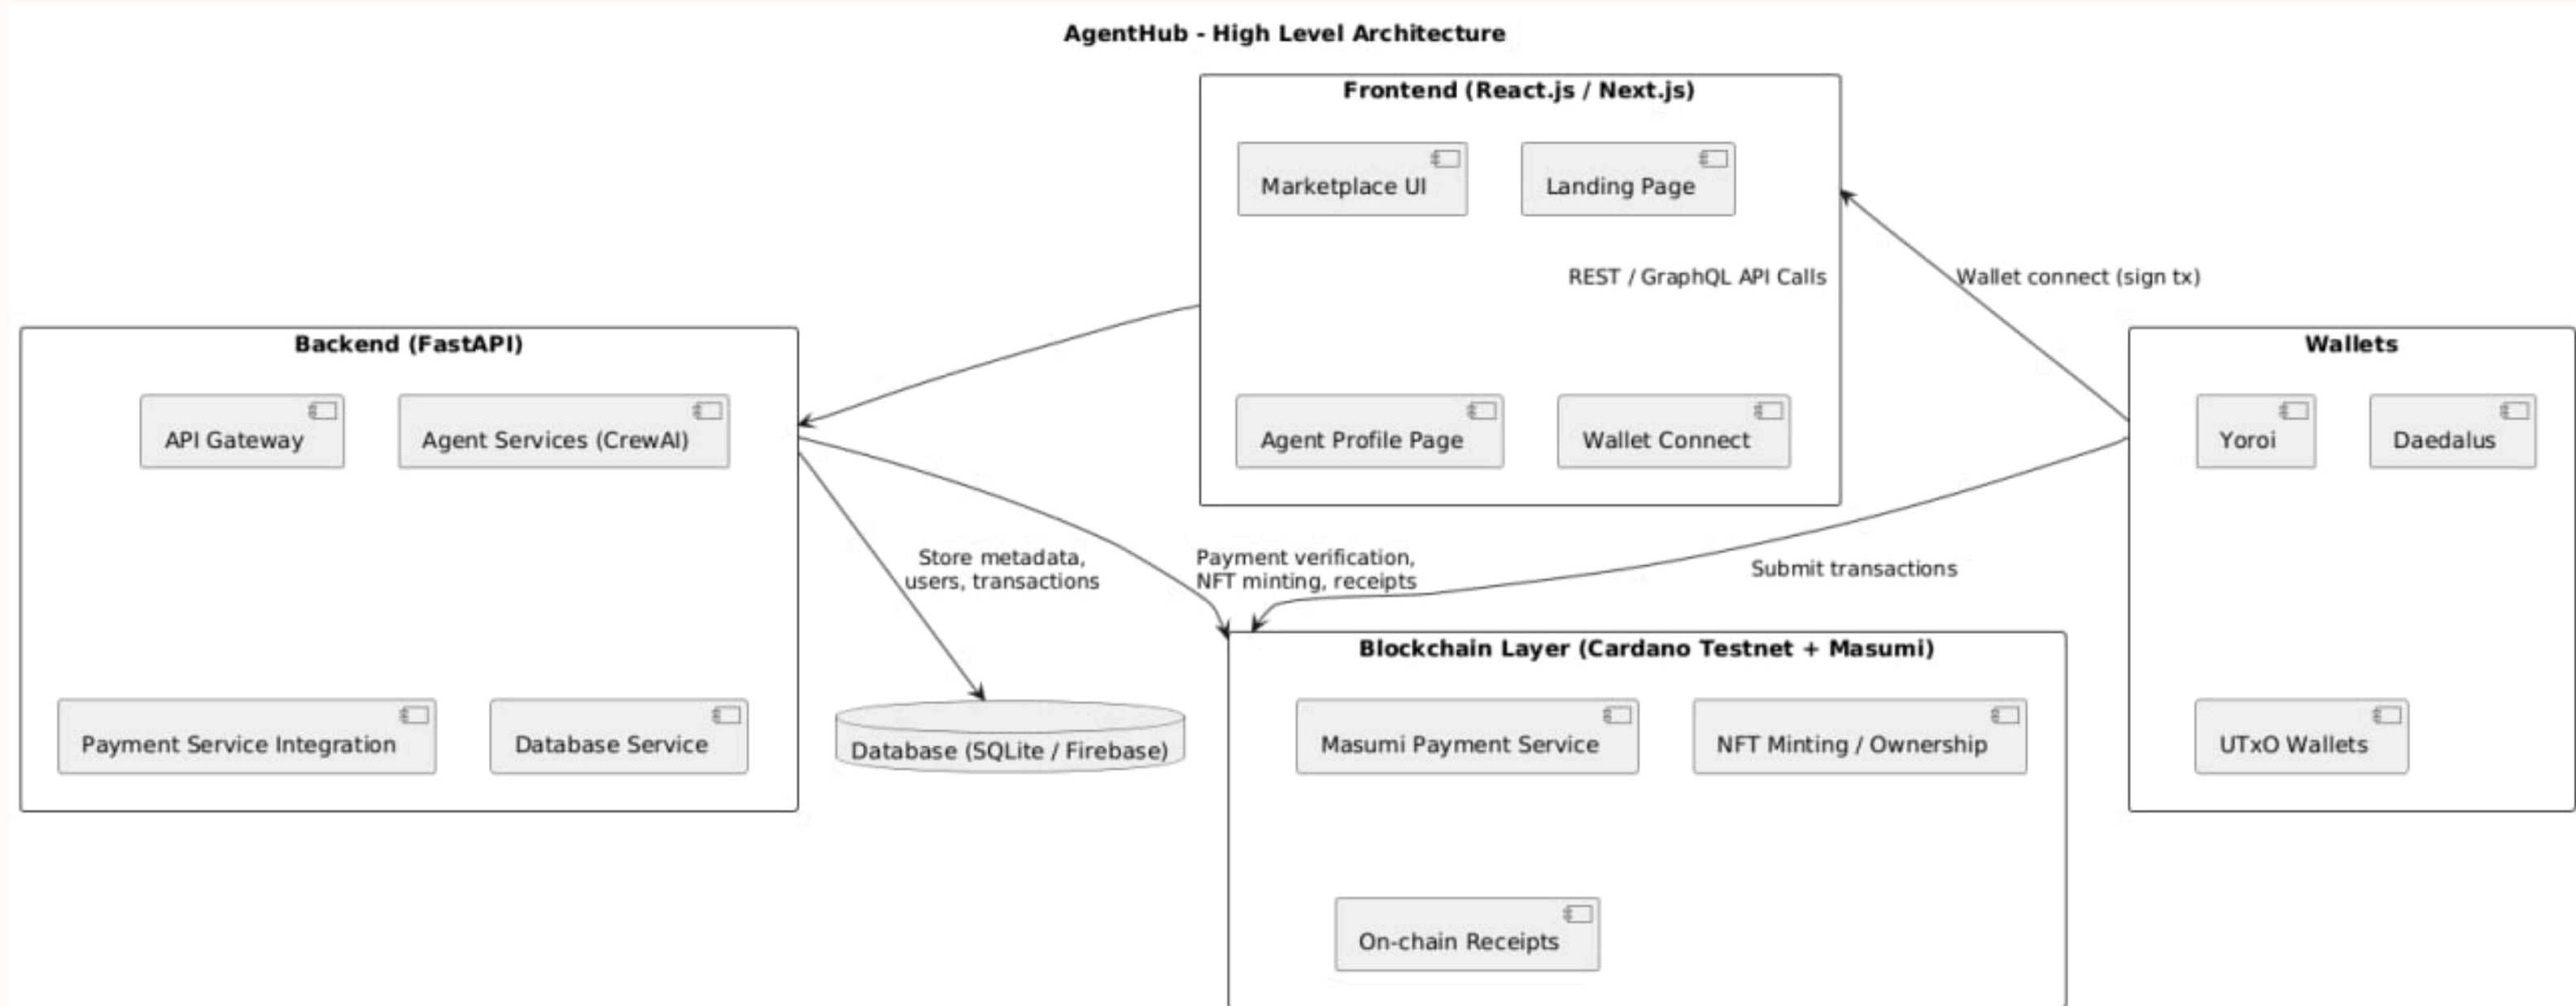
AgentHub - High Level Architecture

Frontend (React.js / Next.js)

Marketplace UI

Landing Page

REST / GraphQL API Calls

Wallet connect (sign tx)

Agent Profile Page

Wallet Connect

Backend (FastAPI)

API Gateway

Agent Services (CrewAI)

Wallets

Yoroi

Daedalus

Store metadata, users, transactions

Payment verification, NFT minting, receipts

Submit transactions

Payment Service Integration

Database Service

Database (SQLite / Firebase)

Blockchain Layer (Cardano Testnet + Masumi)

Masumi Payment Service

NFT Minting / Ownership

UTxO Wallets

On-chain Receipts